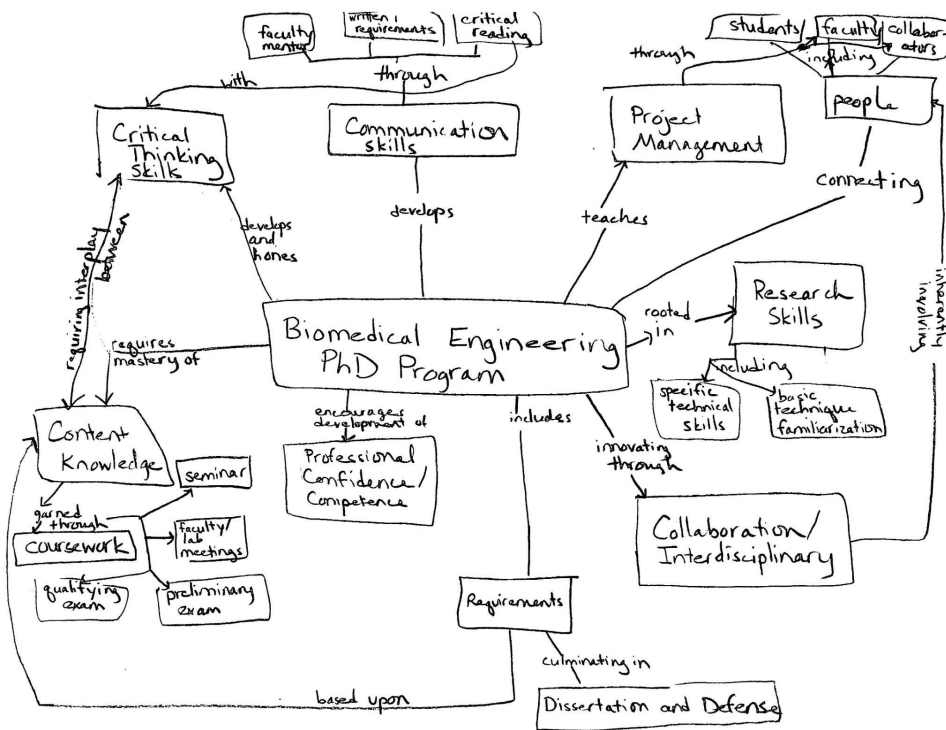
faculty mentor

written requirements

critical reading

with

through

Critical Thinking skills

Communication skills

students

faculty

collaborators

including

through

Project Management

people

connecting

develops and hones

develops

teaches

requiring interplay between

inherently involving

Research Skills

rooted in

Biomedical Engineering PhD Program

requires mastery of

including

specific technical skills

basic technique familiarization

encourages development of

includes

Content Knowledge

Professional Confidence/ Competence

innovating through

seminar

garnered through

coursework

faculty/ lab meetings

Collaboration/ Interdisciplinary

qualifying exam

preliminary exam

Requirements

culminating in

based upon

Dissertation and Defense